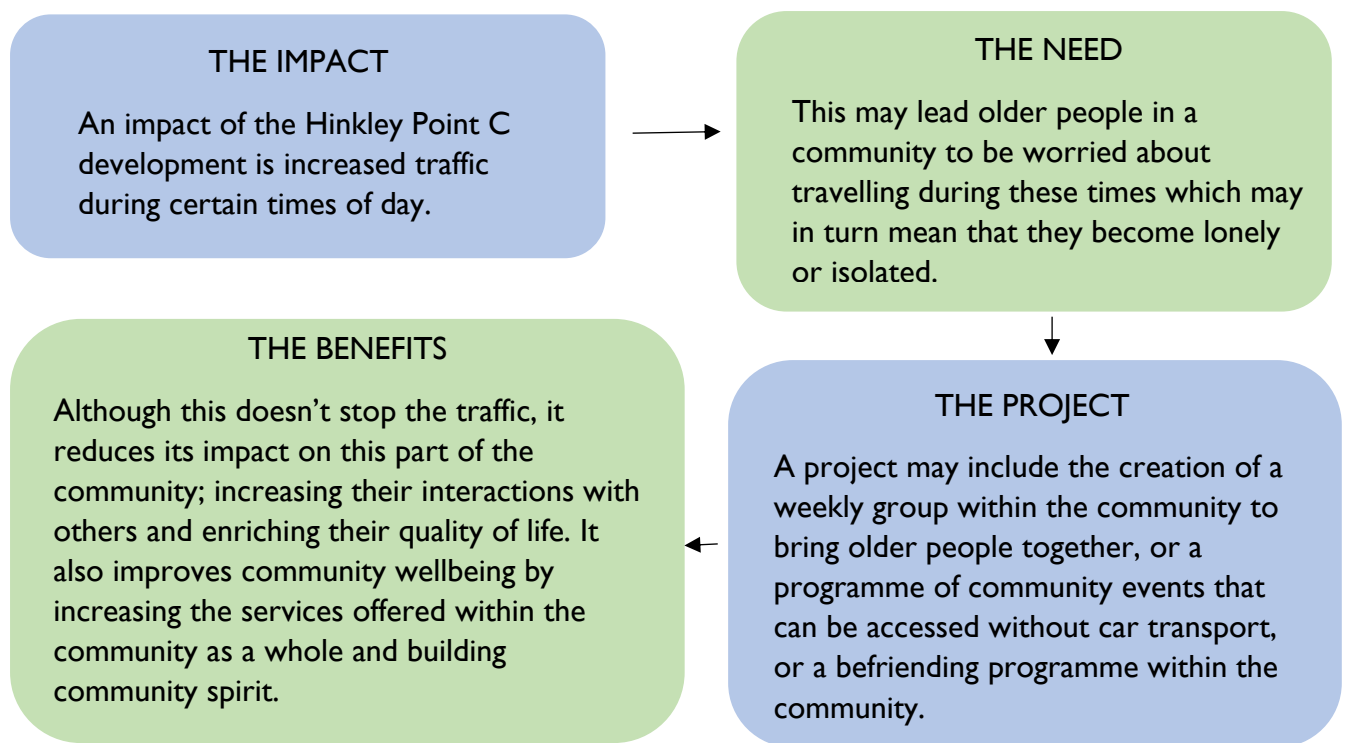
THE IMPACT

An impact of the Hinkley Point C development is increased traffic during certain times of day.

THE NEED

This may lead older people in a community to be worried about travelling during these times which may in turn mean that they become lonely or isolated.

THE PROJECT

A project may include the creation of a weekly group within the community to bring older people together, or a programme of community events that can be accessed without car transport, or a befriending programme within the community.

THE BENEFITS

Although this doesn't stop the traffic, it reduces its impact on this part of the community; increasing their interactions with others and enriching their quality of life. It also improves community wellbeing by increasing the services offered within the community as a whole and building community spirit.